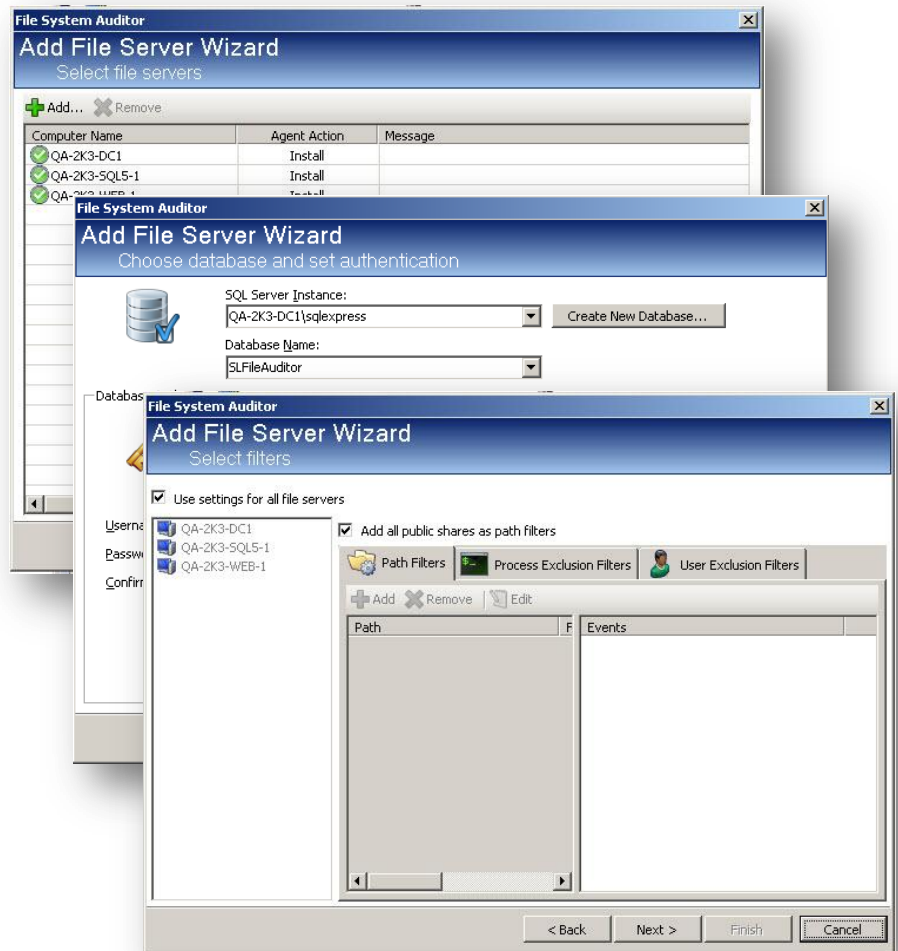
File System Auditor

Add File Server Wizard
Select file servers

Add... Remove

| Computer Name | Agent Action | Message |
|---|---|---|
| QA-2K3-DC1 | Install | |
| QA-2K3-SQL5-1 | Install | |
| QA-2K3-WEB-1 | Install | |

File System Auditor

Add File Server Wizard
Choose database and set authentication

SQL Server Instance:
QA-2K3-DC1\sqlexpress
Create New Database...

Database Name:
SLFileAuditor

Databas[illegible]

Userna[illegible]
Passw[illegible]
Confir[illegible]

File System Auditor

Add File Server Wizard
Select filters

Use settings for all file servers

QA-2K3-DC1
QA-2K3-SQL5-1
QA-2K3-WEB-1

Add all public shares as path filters

Path Filters
Process Exclusion Filters
User Exclusion Filters

Add Remove Edit

| Path | F | Events |
|---|---|---|

< Back
Next >
Finish
Cancel